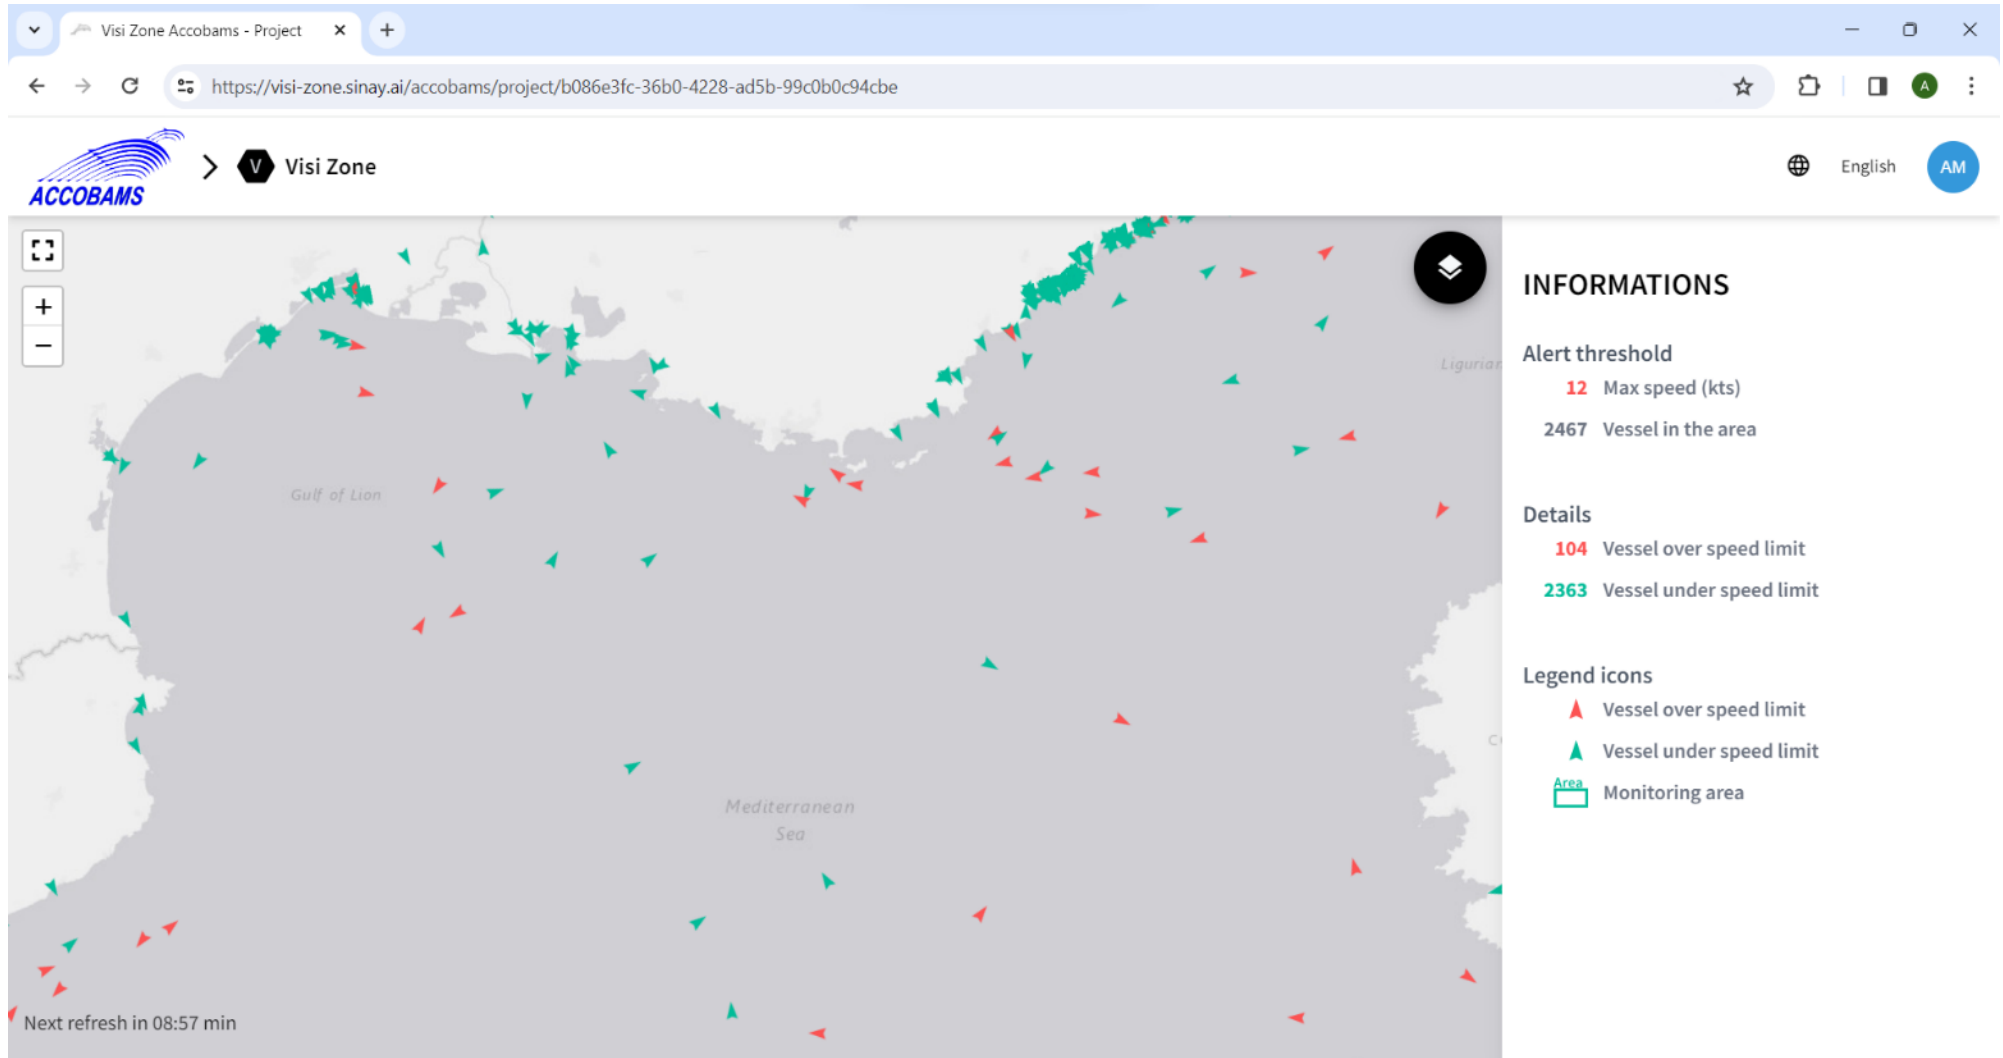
Visi Zone Accobams - Project

https://visi-zone.sinay.ai/accobams/project/b086e3fc-36b0-4228-ad5b-99c0b0c94cbe

A

ACCOBAMS

V Visi Zone

English AM

+
−

Ligurian

Gulf of Lion

Mediterranean Sea

Next refresh in 08:57 min

INFORMATIONS

Alert threshold
12 Max speed (kts)
2467 Vessel in the area

Details
104 Vessel over speed limit
2363 Vessel under speed limit

Legend icons
Vessel over speed limit
Vessel under speed limit
Area Monitoring area